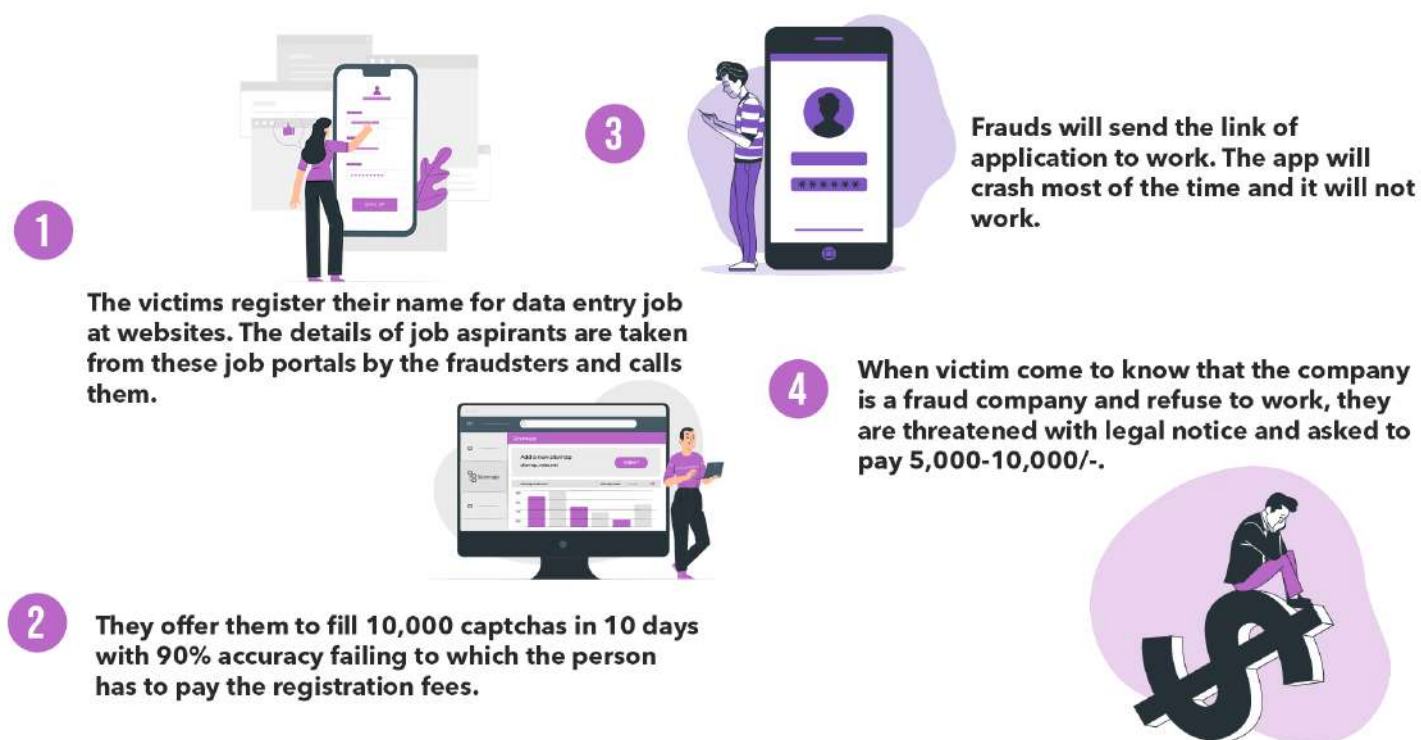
1

The victims register their name for data entry job at websites. The details of job aspirants are taken from these job portals by the fraudsters and calls them.

2

They offer them to fill 10,000 captchas in 10 days with 90% accuracy failing to which the person has to pay the registration fees.

3

Frauds will send the link of application to work. The app will crash most of the time and it will not work.

4

When victim come to know that the company is a fraud company and refuse to work, they are threatened with legal notice and asked to pay 5,000-10,000/-.